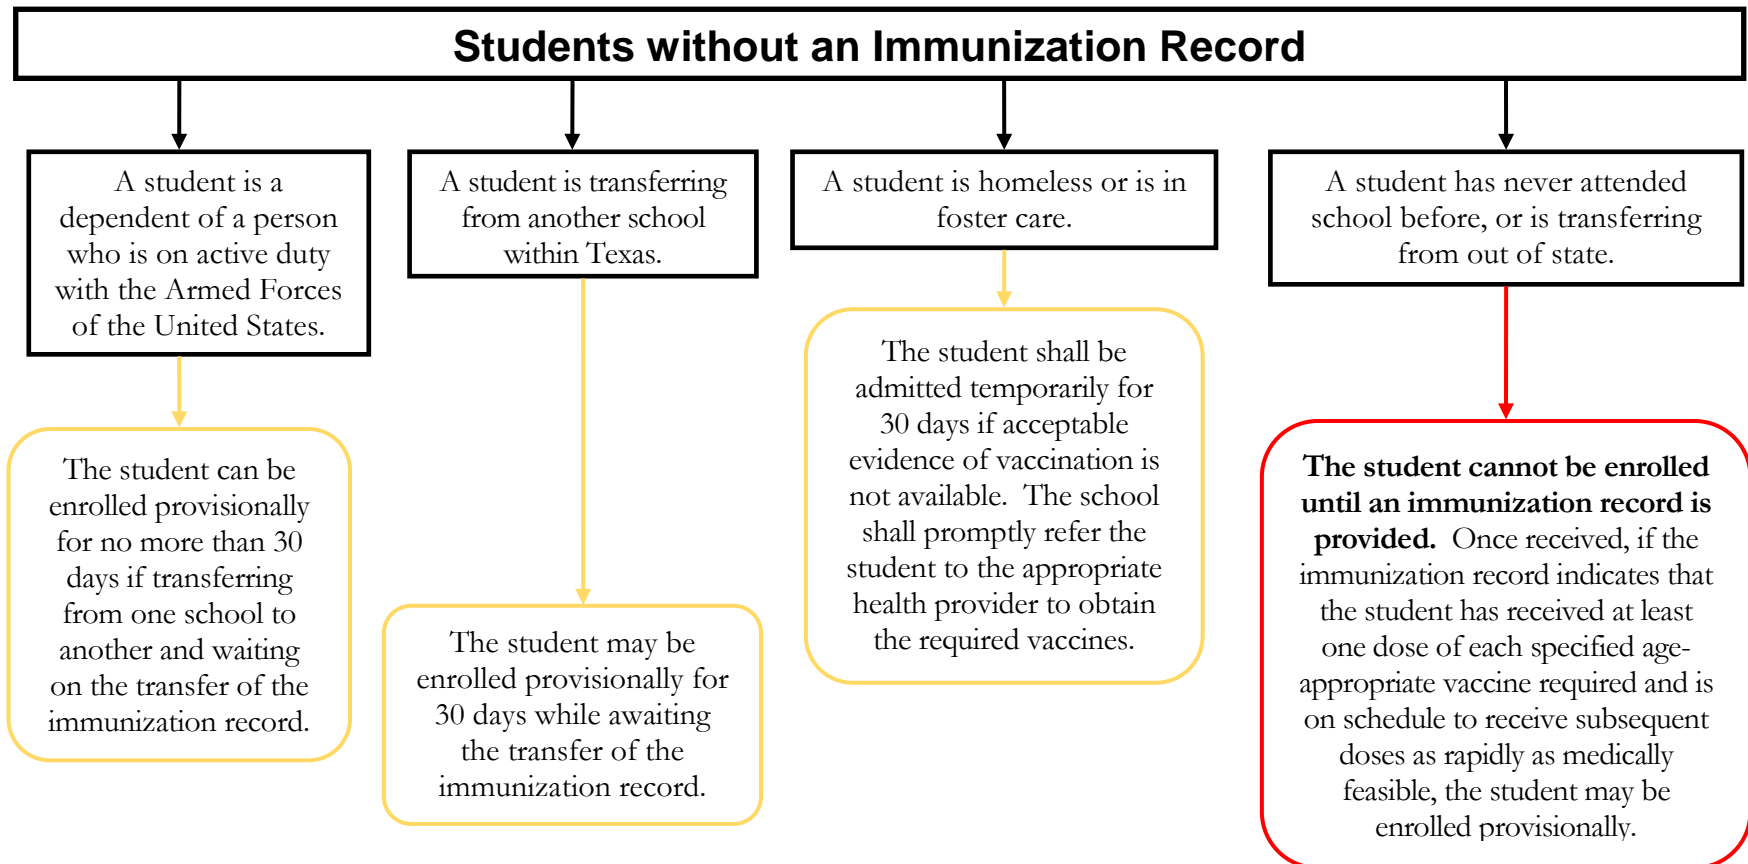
Students without an Immunization Record

A student is a dependent of a person who is on active duty with the Armed Forces of the United States.

The student can be enrolled provisionally for no more than 30 days if transferring from one school to another and waiting on the transfer of the immunization record.

A student is transferring from another school within Texas.

The student may be enrolled provisionally for 30 days while awaiting the transfer of the immunization record.

A student is homeless or is in foster care.

The student shall be admitted temporarily for 30 days if acceptable evidence of vaccination is not available. The school shall promptly refer the student to the appropriate health provider to obtain the required vaccines.

A student has never attended school before, or is transferring from out of state.

**The student cannot be enrolled until an immunization record is provided.** Once received, if the immunization record indicates that the student has received at least one dose of each specified age-appropriate vaccine required and is on schedule to receive subsequent doses as rapidly as medically feasible, the student may be enrolled provisionally.